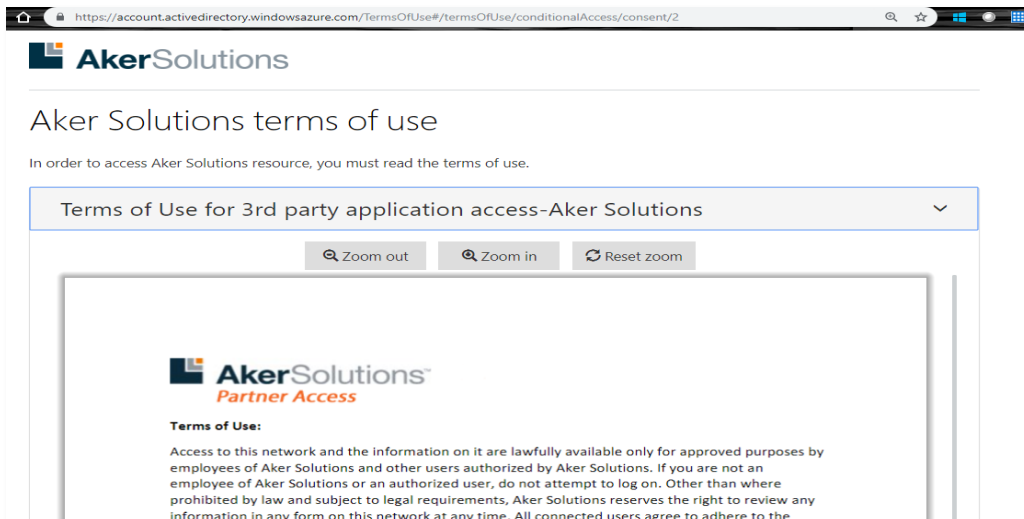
https://account.activedirectory.windowsazure.com/TermsOfUse#/termsOfUse/conditionalAccess/consent/2

AkerSolutions

Aker Solutions terms of use

In order to access Aker Solutions resource, you must read the terms of use.

Terms of Use for 3rd party application access-Aker Solutions

Zoom out
Zoom in
Reset zoom

AkerSolutions™
Partner Access

Terms of Use:

Access to this network and the information on it are lawfully available only for approved purposes by employees of Aker Solutions and other users authorized by Aker Solutions. If you are not an employee of Aker Solutions or an authorized user, do not attempt to log on. Other than where prohibited by law and subject to legal requirements, Aker Solutions reserves the right to review any information in any form on this network at any time. All connected users agree to adhere to the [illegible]